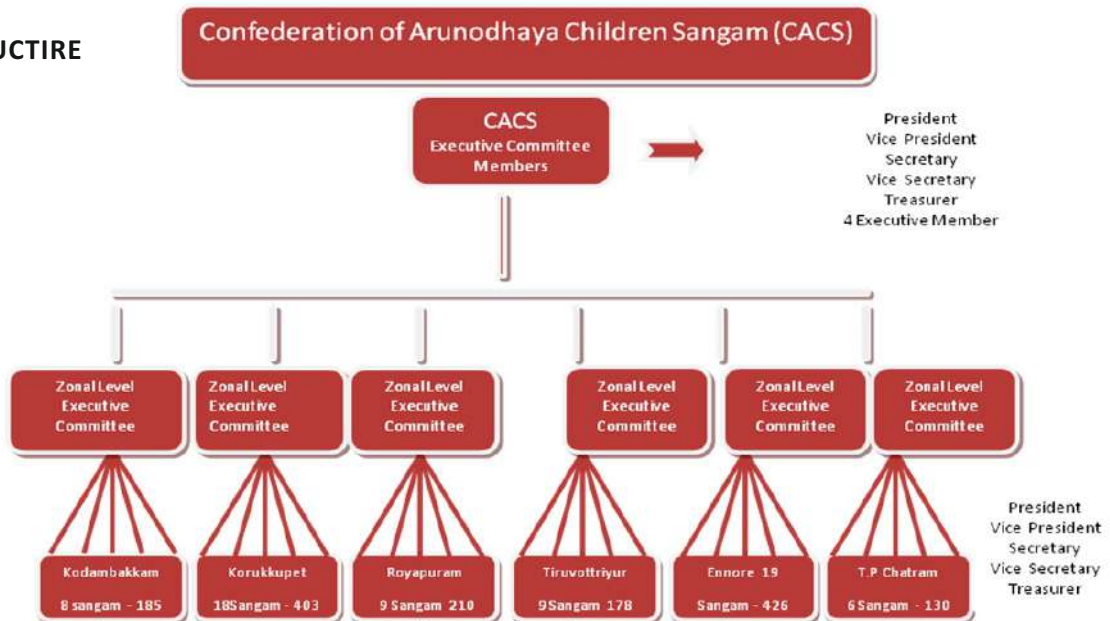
UCTIRE

Confederation of Arunodhaya Children Sangam (CACS)

CACS
Executive Committee Members

President
Vice President
Secretary
Vice Secretary
Treasurer
4 Executive Member

Zonal Level Executive Committee

Zonal Level Executive Committee

Zonal Level Executive Committee

Zonal Level Executive Committee

Zonal Level Executive Committee

Zonal Level Executive Committee

Kodambakkam
8 sangam - 185

Korukkupet
18Sangam - 403

Royapuram
9 Sangam 210

Tiruvottriyur
9Sangam 178

Ennore 19
Sangam - 426

T.P Chatram
6 Sangam - 130

President
Vice President
Secretary
Vice Secretary
Treasurer